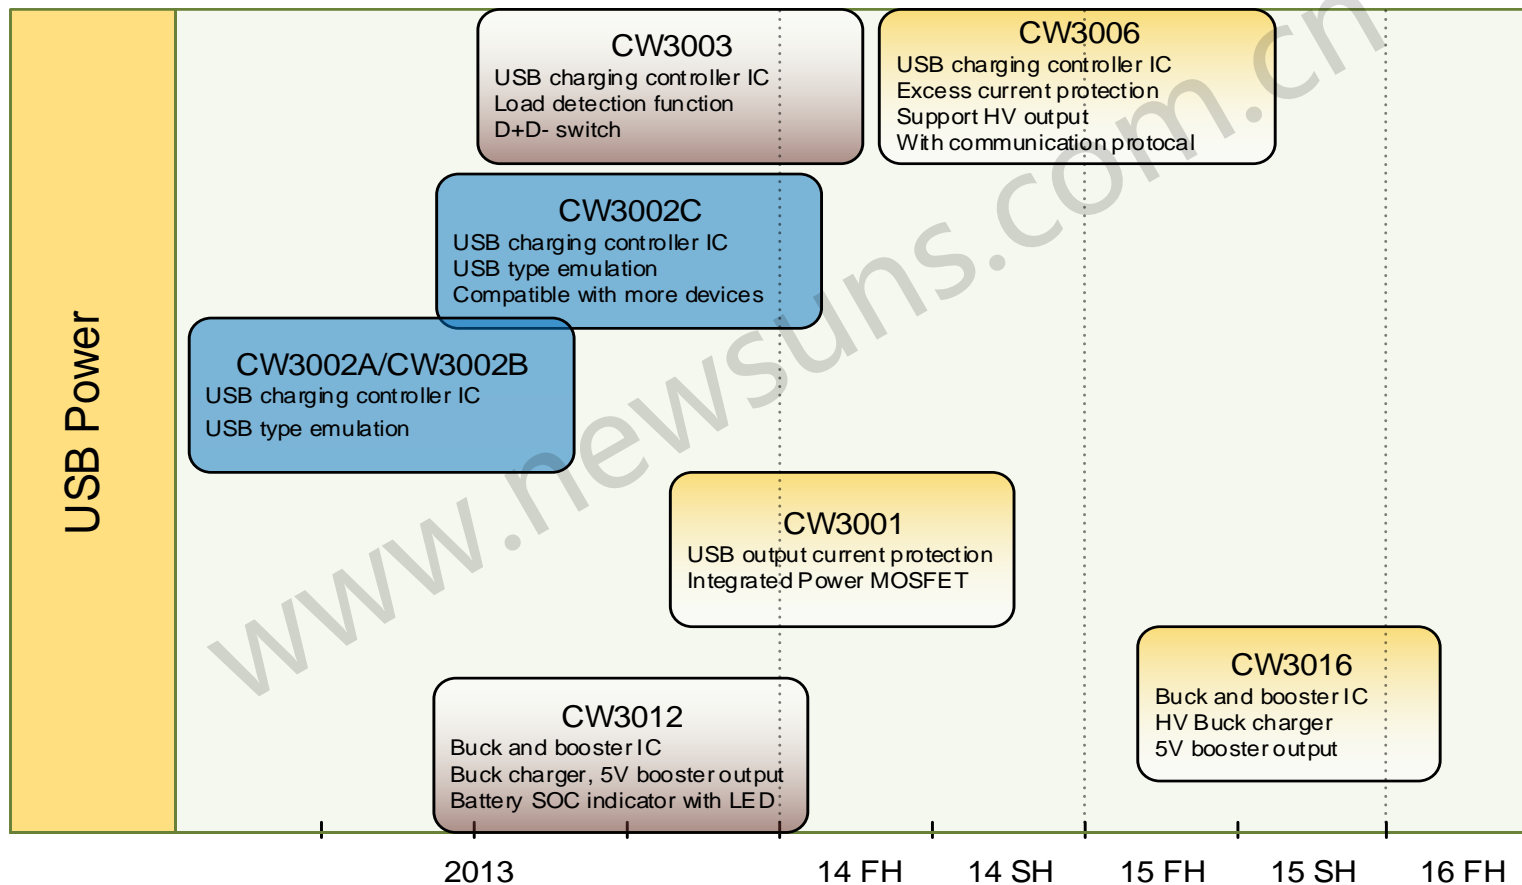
USB Power

CW3003
USB charging controller IC
Load detection function
D+D- switch

CW3006
USB charging controller IC
Excess current protection
Support HV output
With communication protocal

CW3002C
USB charging controller IC
USB type emulation
Compatible with more devices

CW3002A/CW3002B
USB charging controller IC
USB type emulation

CW3001
USB output current protection
Integrated Power MOSFET

CW3016
Buck and booster IC
HV Buck charger
5V booster output

CW3012
Buck and booster IC
Buck charger, 5V booster output
Battery SOC indicator with LED

www.newsuns.com.cn

2013
14 FH
14 SH
15 FH
15 SH
16 FH